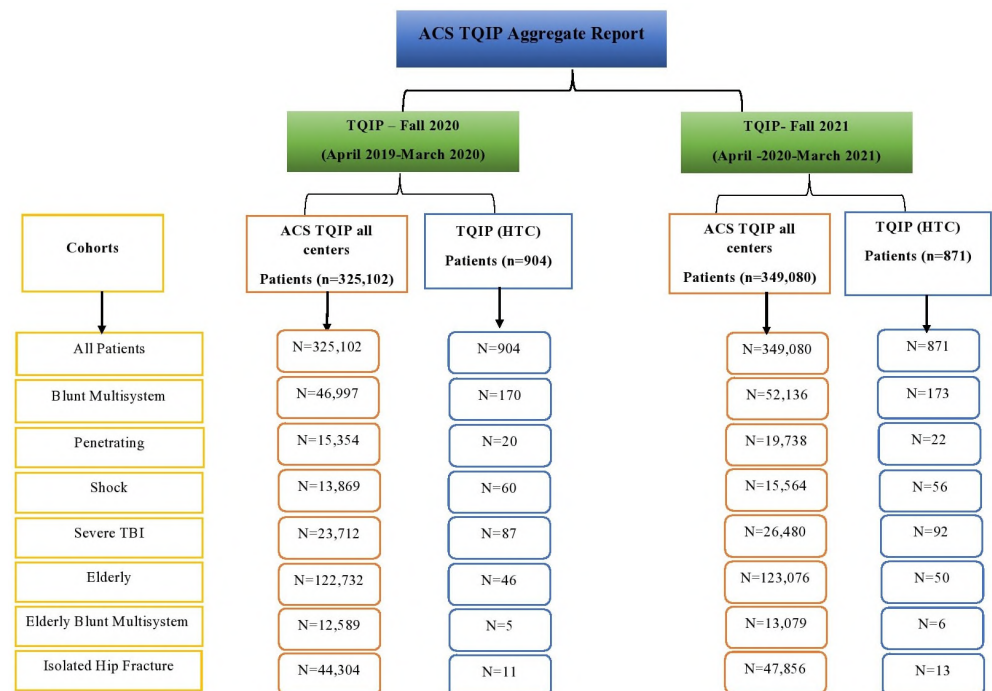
ACS TQIP Aggregate Report

TQIP – Fall 2020
(April 2019-March 2020)

TQIP- Fall 2021
(April -2020-March 2021)

| Cohorts | ACS TQIP all centers Patients (n=325,102) | TQIP (HTC) Patients (n=904) | ACS TQIP all centers Patients (n=349,080) | TQIP (HTC) Patients (n=871) |
|---|---|---|---|---|
| All Patients | N=325,102 | N=904 | N=349,080 | N=871 |
| Blunt Multisystem | N=46,997 | N=170 | N=52,136 | N=173 |
| Penetrating | N=15,354 | N=20 | N=19,738 | N=22 |
| Shock | N=13,869 | N=60 | N=15,564 | N=56 |
| Severe TBI | N=23,712 | N=87 | N=26,480 | N=92 |
| Elderly | N=122,732 | N=46 | N=123,076 | N=50 |
| Elderly Blunt Multisystem | N=12,589 | N=5 | N=13,079 | N=6 |
| Isolated Hip Fracture | N=44,304 | N=11 | N=47,856 | N=13 |